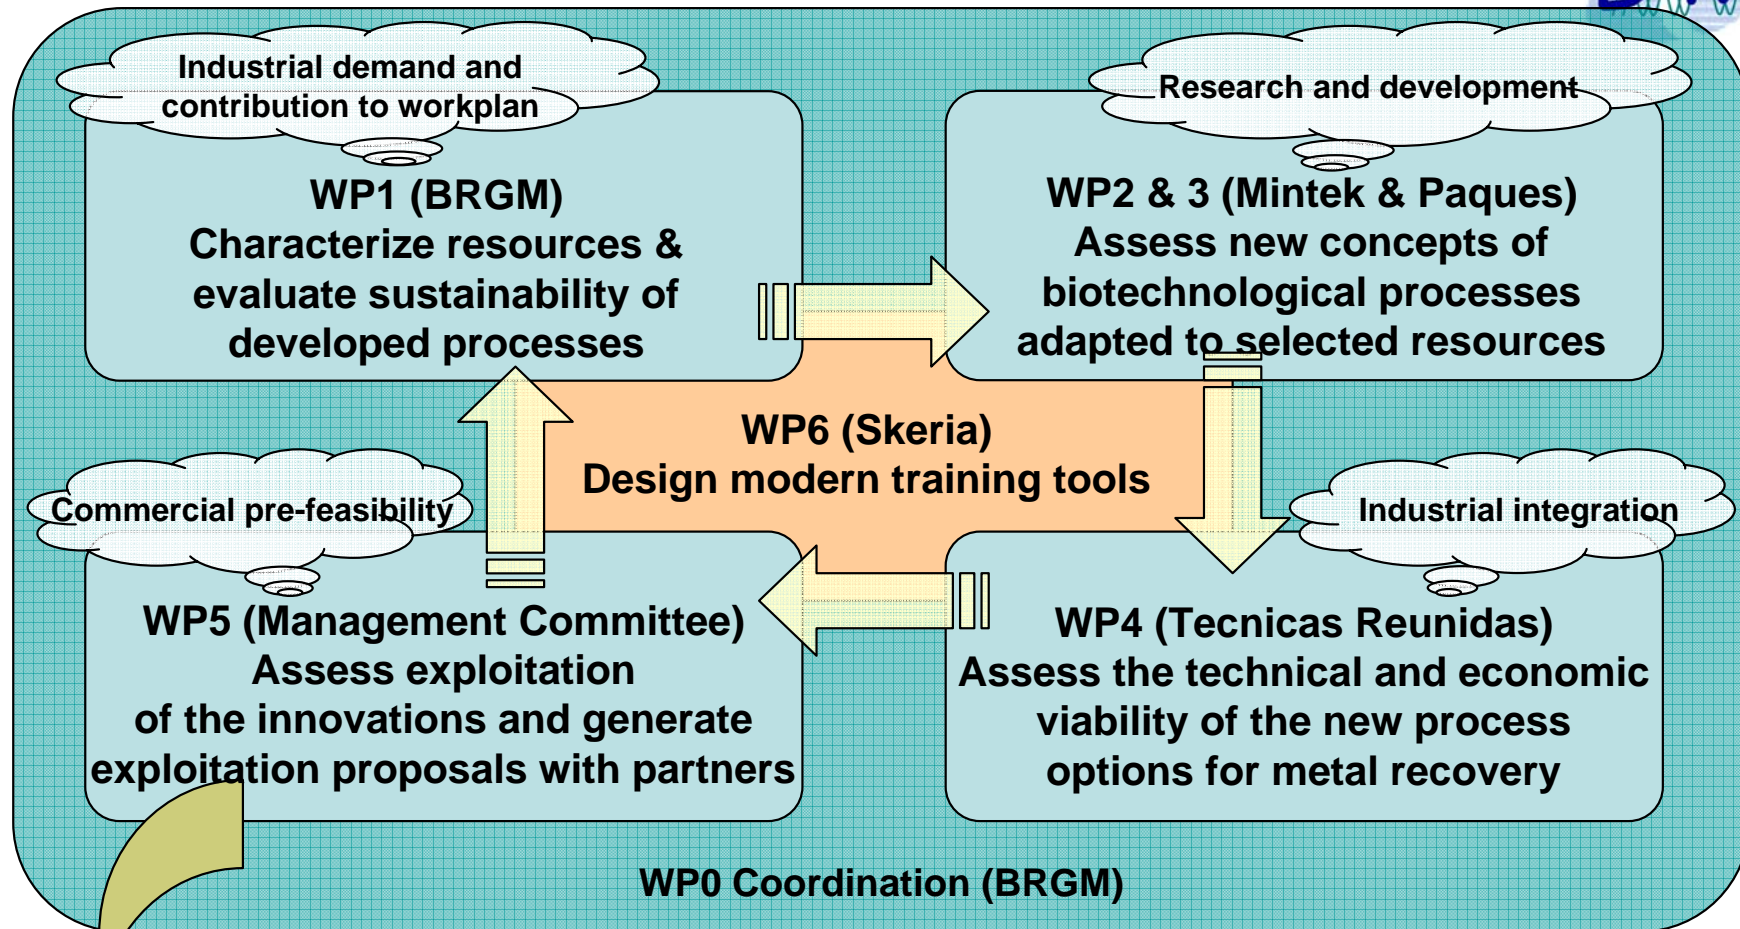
Industrial demand and contribution to workplan

WP1 (BRGM)
Characterize resources & evaluate sustainability of developed processes

Research and development

WP2 & 3 (Mintek & Paques)
Assess new concepts of biotechnological processes adapted to selected resources

WP6 (Skeria)
Design modern training tools

Commercial pre-feasibility

WP5 (Management Committee)
Assess exploitation of the innovations and generate exploitation proposals with partners

Industrial integration

WP4 (Tecnicas Reunidas)
Assess the technical and economic viability of the new process options for metal recovery

WP0 Coordination (BRGM)